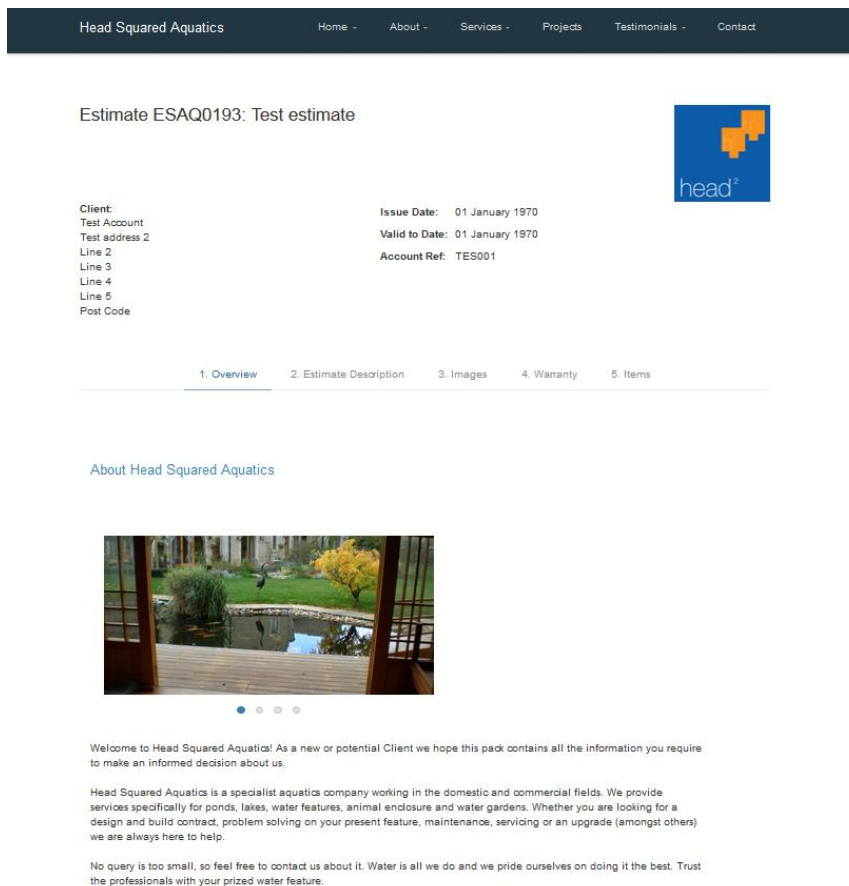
Head Squared Aquatics

Home - About - Services - Projects Testimonials - Contact

Estimate ESAQ0193: Test estimate

head$^2$

Client:
Test Account
Test address 2
Line 2
Line 3
Line 4
Line 5
Post Code

Issue Date: 01 January 1970
Valid to Date: 01 January 1970
Account Ref: TES001

1. Overview 2. Estimate Description 3. Images 4. Warranty 5. Items

About Head Squared Aquatics

Welcome to Head Squared Aquatics! As a new or potential Client we hope this pack contains all the information you require to make an informed decision about us.

Head Squared Aquatics is a specialist aquatics company working in the domestic and commercial fields. We provide services specifically for ponds, lakes, water features, animal enclosure and water gardens. Whether you are looking for a design and build contract, problem solving on your present feature, maintenance, servicing or an upgrade (amongst others) we are always here to help.

No query is too small, so feel free to contact us about it. Water is all we do and we pride ourselves on doing it the best. Trust the professionals with your prized water feature.